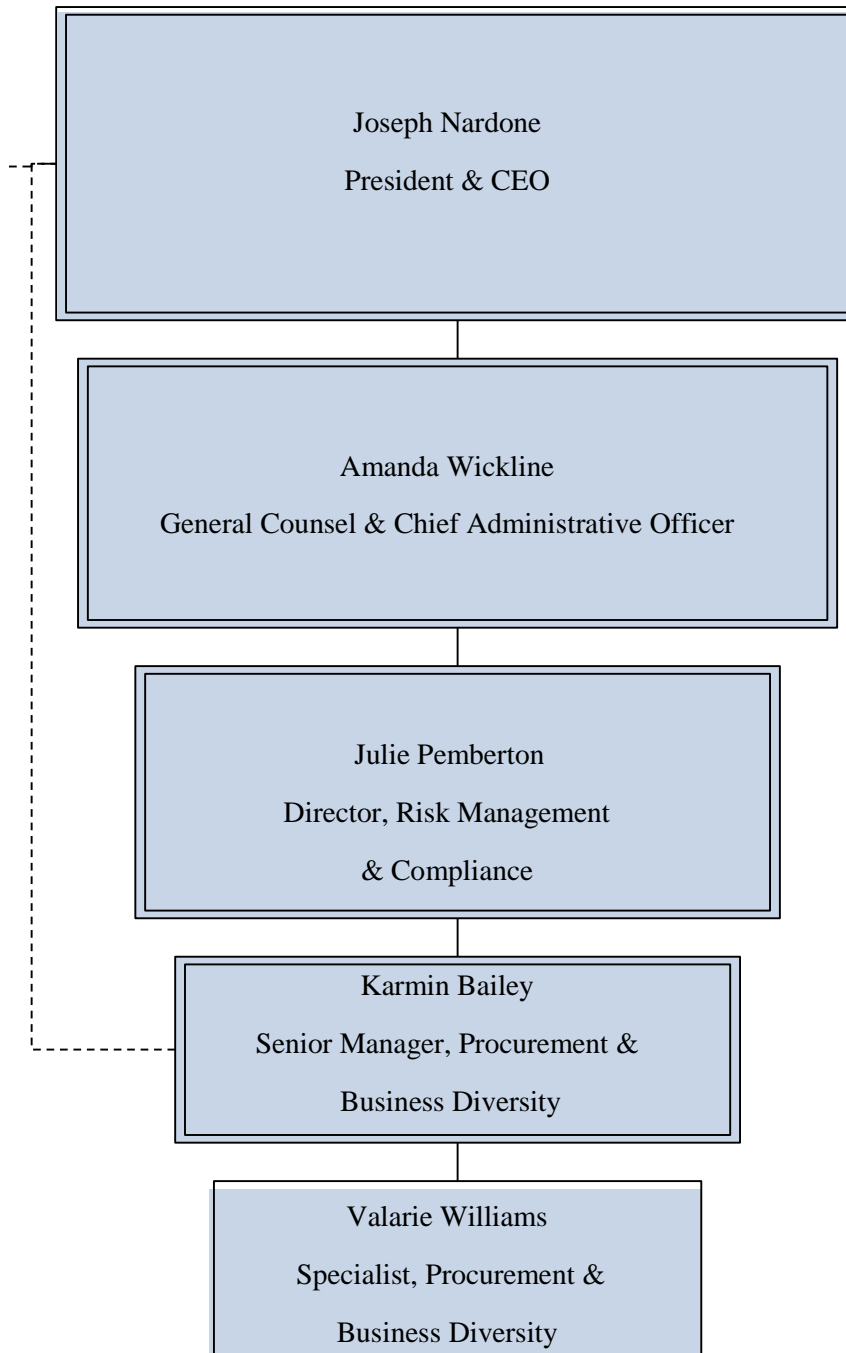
Joseph Nardone
President & CEO

Amanda Wickline
General Counsel & Chief Administrative Officer

Julie Pemberton
Director, Risk Management
& Compliance

Karmin Bailey
Senior Manager, Procurement &
Business Diversity

Valarie Williams
Specialist, Procurement &
Business Diversity